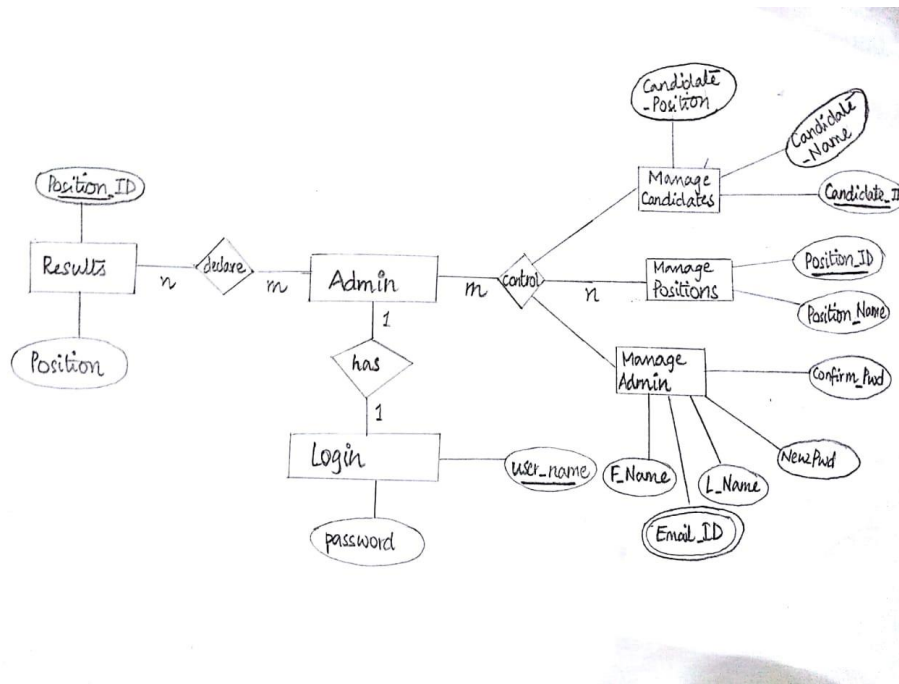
Candidate -Position

Candidate -Name

Position_ID

Manage Candidates

Candidate_I

Results

n

declare

m

Admin

m

control

n

Manage Positions

Position_ID

Position_Name

1

Position

has

Manage Admin

Confirm_Pwd

1

Login

user_name

F_Name

L_Name

NewPwd

Email_ID

password